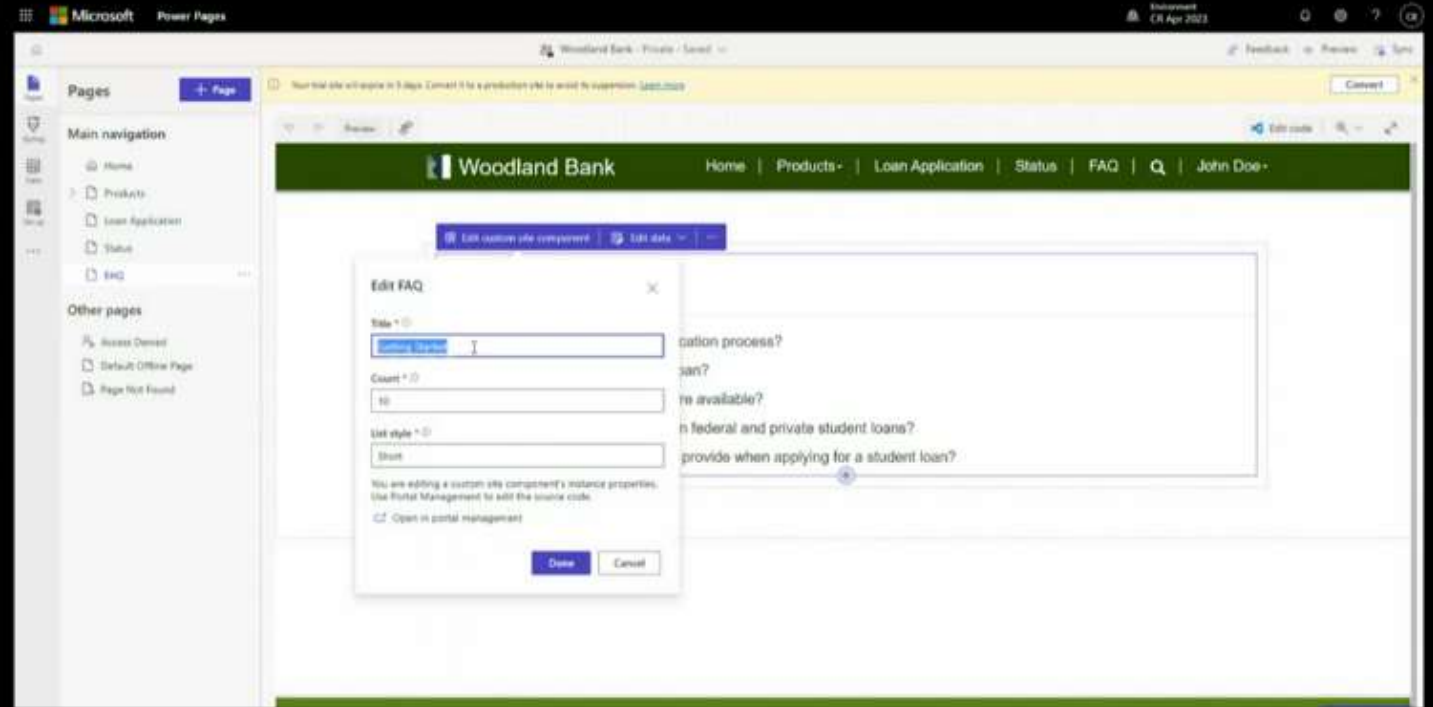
Microsoft Power Pages

Environment
CR Apr 2023

Woodland Bank - Private - Saved

Feedback Preview Sync

Pages + Page

Main navigation

Home

Products

Loan Application

Status

FAQ

Other pages

Access Denied

Default Offline Page

Page Not Found

Your trial site will expire in 5 days. Convert it to a production site to avoid its suspension. Learn more

Convert

Preview

Edit code

Woodland Bank

Home | Products | Loan Application | Status | FAQ | John Doe

Edit custom site component | Edit data

Edit FAQ

Title *

Getting Started

Count *

10

List style *

Short

You are editing a custom site component's instance properties. Use Portal Management to edit the source code.

Open in portal management

Done Cancel

cation process?

oan?

re available?

n federal and private student loans?

provide when applying for a student loan?